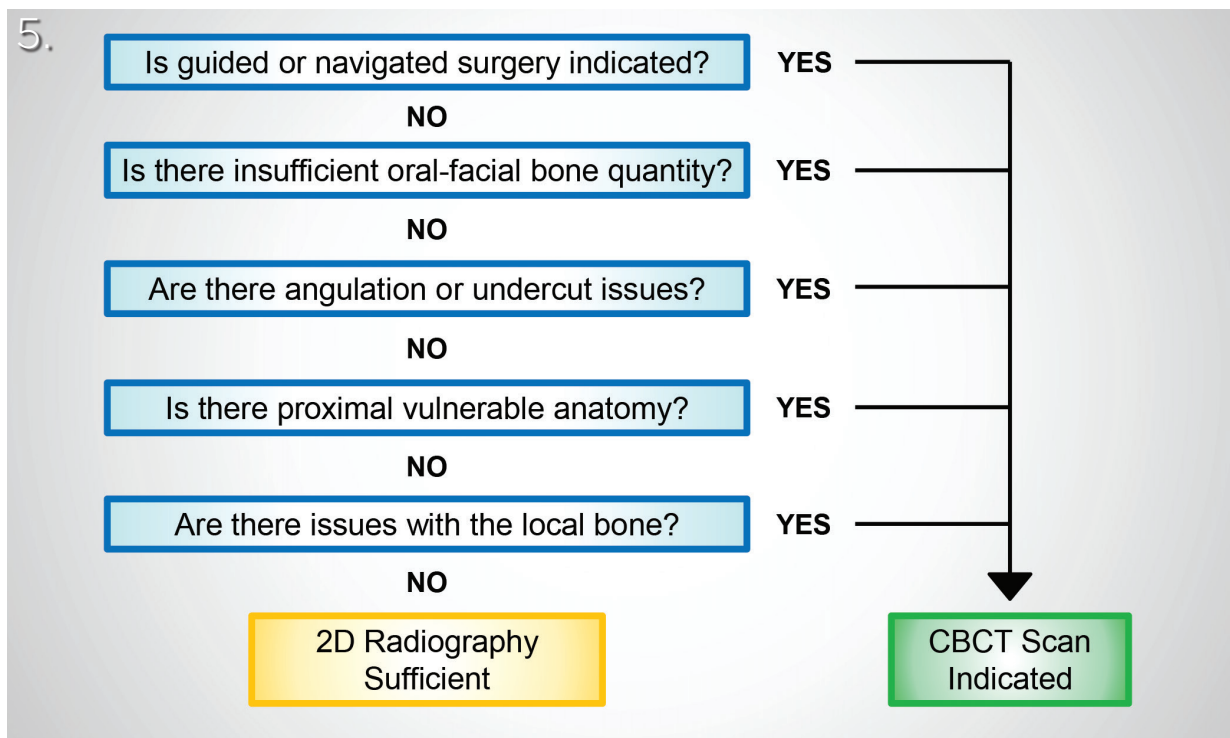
5.

Is guided or navigated surgery indicated?

YES

NO

Is there insufficient oral-facial bone quantity?

YES

NO

Are there angulation or undercut issues?

YES

NO

Is there proximal vulnerable anatomy?

YES

NO

Are there issues with the local bone?

YES

NO

2D Radiography Sufficient

CBCT Scan Indicated